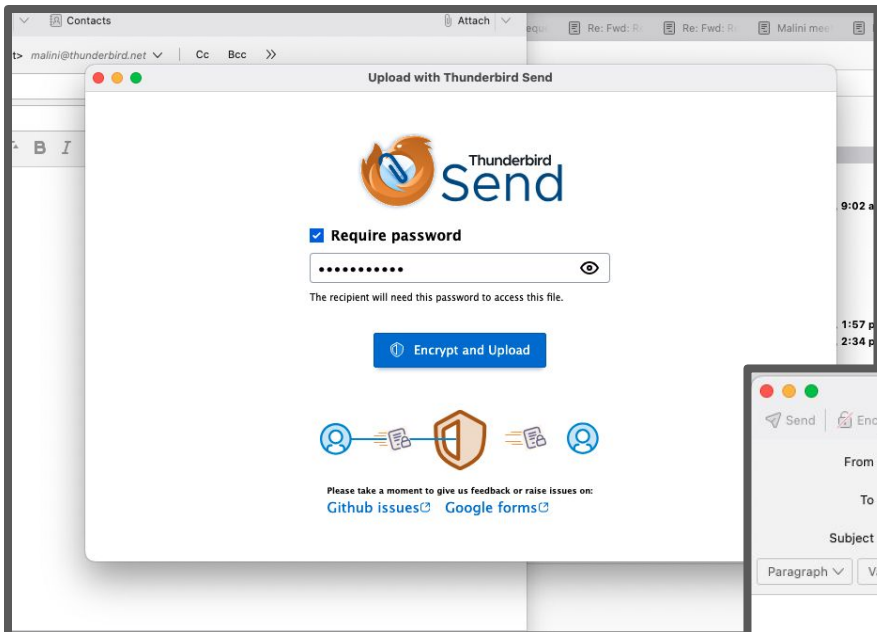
Contacts
Attach
t> malini@thunderbird.net
Cc
Bcc
>>
B I
Re: Fwd: R
Re: Fwd: R
Malini mee
Upload with Thunderbird Send
Thunderbird
Send
Require password
•••••••••••
The recipient will need this password to access this file.
Encrypt and Upload
Please take a moment to give us feedback or raise issues on:
Github issues
Google forms
9:02 a
1:57 p
2:34 p
Send
Enc
From
To
Subject
Paragraph
V